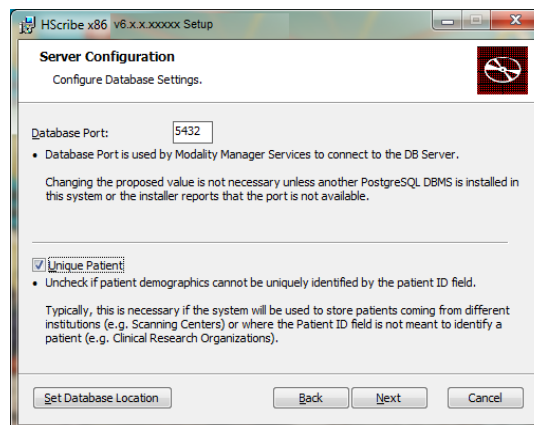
HScribe x86 v6.x.x.xxxxx Setup

Server Configuration

Configure Database Settings.

Database Port: 5432

• Database Port is used by Modality Manager Services to connect to the DB Server.

Changing the proposed value is not necessary unless another PostgreSQL DBMS is installed in this system or the installer reports that the port is not available.

Unique Patient

• Uncheck if patient demographics cannot be uniquely identified by the patient ID field.

Typically, this is necessary if the system will be used to store patients coming from different institutions (e.g. Scanning Centers) or where the Patient ID field is not meant to identify a patient (e.g. Clinical Research Organizations).

Set Database Location

Back

Next

Cancel